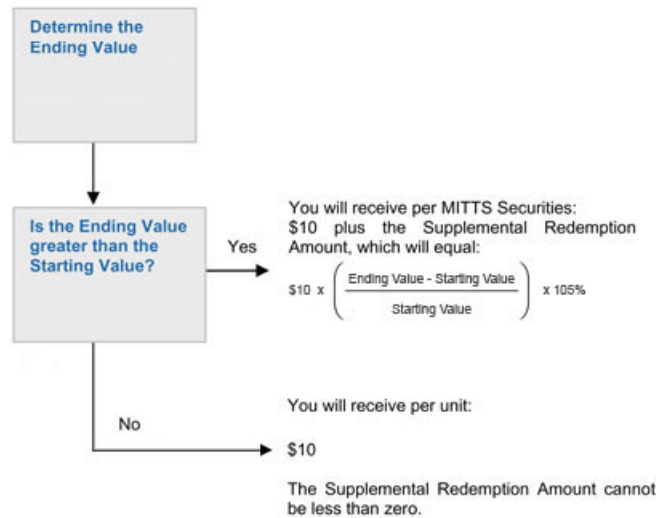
Determine the Ending Value

Is the Ending Value greater than the Starting Value?

Yes

You will receive per MITTS Securities: \$10 plus the Supplemental Redemption Amount, which will equal:

$\$10 \times \left( \frac{\text{Ending Value - Starting Value}}{\text{Starting Value}} \right) \times 105\%$

No

You will receive per unit:

\$10

The Supplemental Redemption Amount cannot be less than zero.